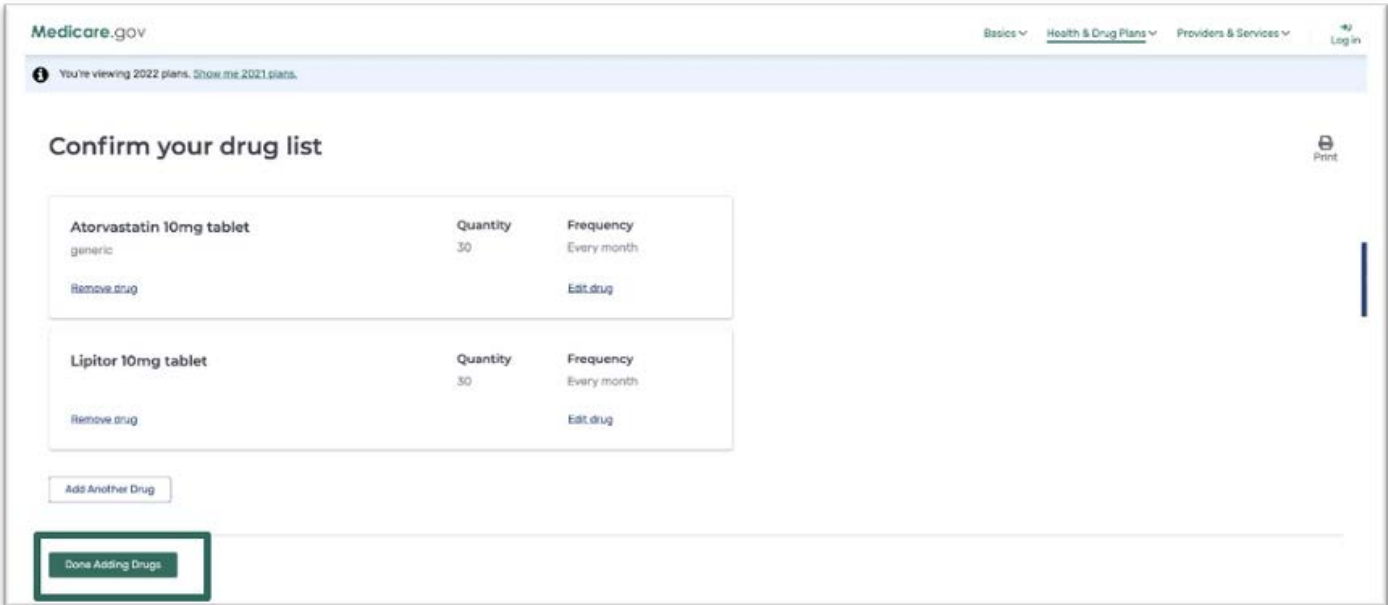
Medicare.gov

Basics Health & Drug Plans Providers & Services Log in

You're viewing 2022 plans. Show me 2021 plans.

Confirm your drug list

Print

Atorvastatin 10mg tablet
generic
Quantity
30
Frequency
Every month
Remove drug
Edit drug

Lipitor 10mg tablet
Quantity
30
Frequency
Every month
Remove drug
Edit drug

Add Another Drug

Done Adding Drugs